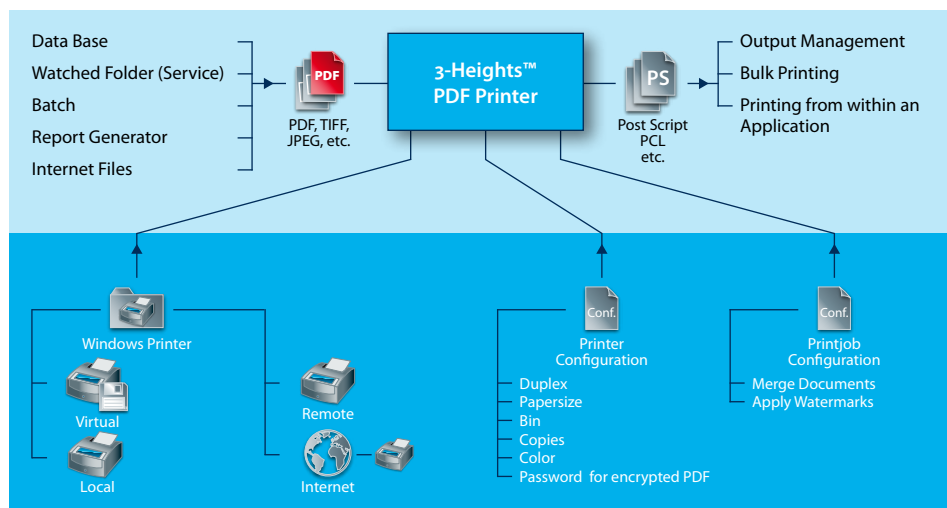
Data Base
Watched Folder (Service)
Batch
Report Generator
Internet Files

PDF
PDF, TIFF, JPEG, etc.

3-Heights™ PDF Printer

PS
Post Script
PCL
etc.

Output Management
Bulk Printing
Printing from within an Application

Windows Printer
Virtual
Local
Remote
Internet

Conf.
Printer Configuration
Duplex
Papersize
Bin
Copies
Color
Password for encrypted PDF

Conf.
Printjob Configuration
Merge Documents
Apply Watermarks